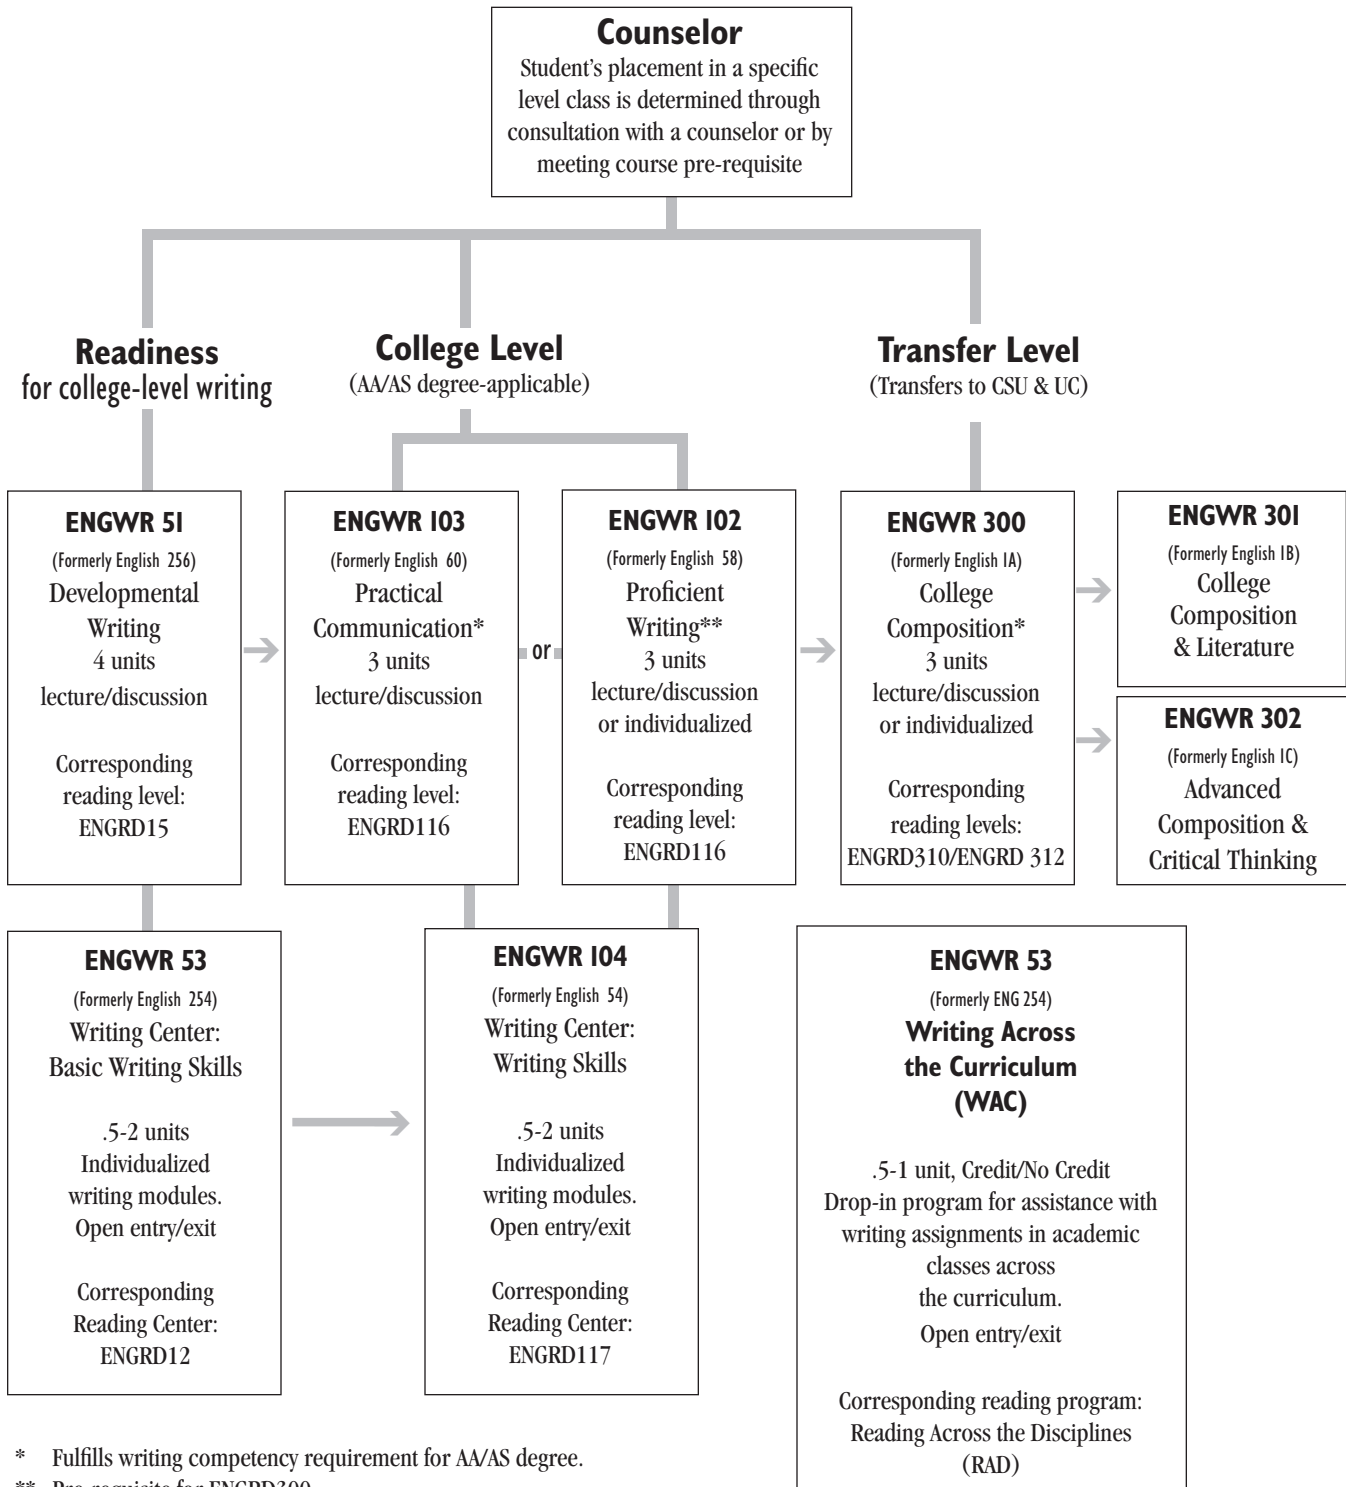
**Counselor**
Student's placement in a specific level class is determined through consultation with a counselor or by meeting course pre-requisite

**Readiness**
for college-level writing

**College Level**
(AA/AS degree-applicable)

**Transfer Level**
(Transfers to CSU & UC)

**ENGWR 51**
(Formerly English 256)
Developmental Writing
4 units
lecture/discussion

Corresponding reading level:
ENGRD15

**ENGWR 103**
(Formerly English 60)
Practical Communication*
3 units
lecture/discussion

Corresponding reading level:
ENGRD116

or

**ENGWR 102**
(Formerly English 58)
Proficient Writing**
3 units
lecture/discussion or individualized

Corresponding reading level:
ENGRD116

**ENGWR 300**
(Formerly English 1A)
College Composition*
3 units
lecture/discussion or individualized

Corresponding reading levels:
ENGRD310/ENGRD 312

**ENGWR 301**
(Formerly English 1B)
College Composition & Literature

**ENGWR 302**
(Formerly English 1C)
Advanced Composition & Critical Thinking

**ENGWR 53**
(Formerly English 254)
Writing Center:
Basic Writing Skills

.5-2 units
Individualized writing modules.
Open entry/exit

Corresponding Reading Center:
ENGRD12

**ENGWR 104**
(Formerly English 54)
Writing Center:
Writing Skills

.5-2 units
Individualized writing modules.
Open entry/exit

Corresponding Reading Center:
ENGRD117

**ENGWR 53**
(Formerly ENG 254)
**Writing Across the Curriculum (WAC)**

.5-1 unit, Credit/No Credit
Drop-in program for assistance with writing assignments in academic classes across the curriculum.
Open entry/exit

Corresponding reading program:
Reading Across the Disciplines (RAD)

* Fulfills writing competency requirement for AA/AS degree.
** Pre-requisite for ENGRD300